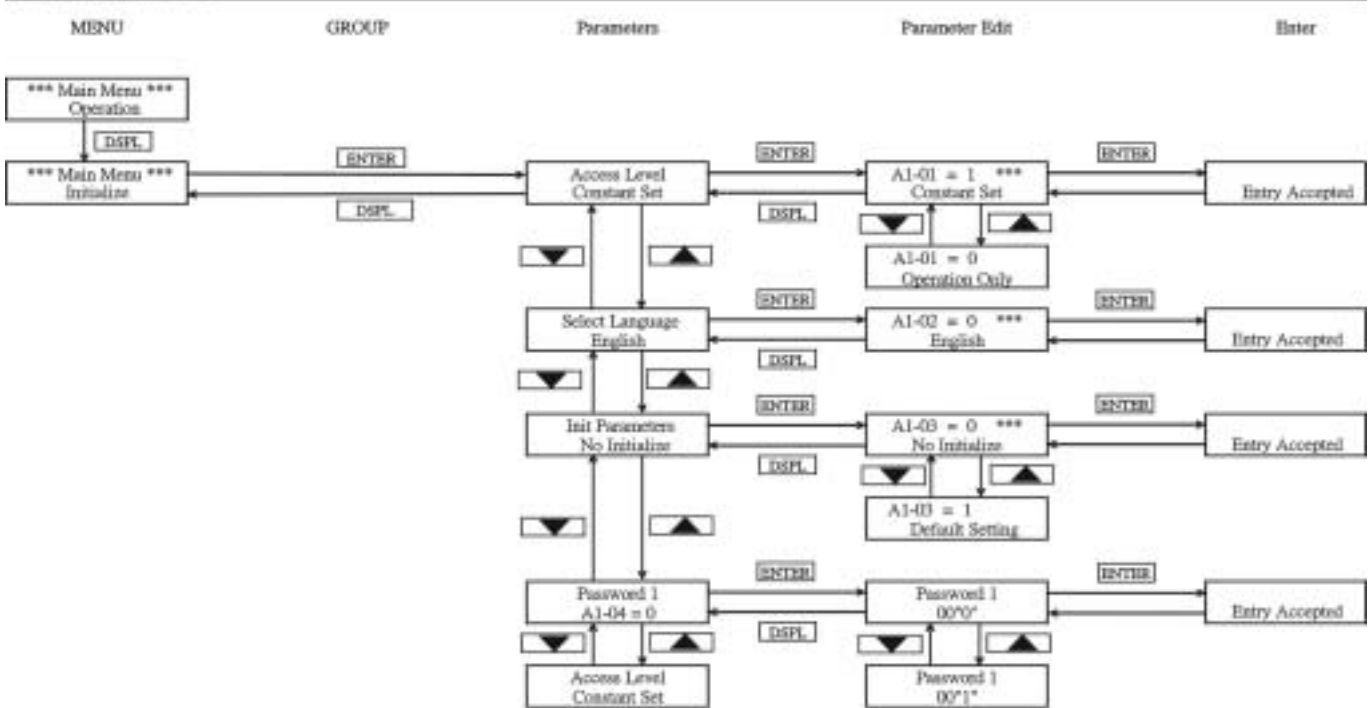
MENU GROUP Parameters Parameter Edit Enter

*** Main Menu ***
Operation

DSPL

*** Main Menu ***
Initialize

ENTER

DSPL

Access Level
Constant Set

ENTER

DSPL

A1-01 = 1 ***
Constant Set

ENTER

Entry Accepted

A1-01 = 0
Operation Only

ENTER

Select Language
English

ENTER

DSPL

A1-02 = 0 ***
English

ENTER

Entry Accepted

Init Parameters
No Initialize

ENTER

DSPL

A1-03 = 0 ***
No Initialize

ENTER

Entry Accepted

A1-03 = 1
Default Setting

Password 1
A1-04 = 0

ENTER

DSPL

Password 1
00"0"

ENTER

Entry Accepted

Password 1
00"1"

Access Level
Constant Set